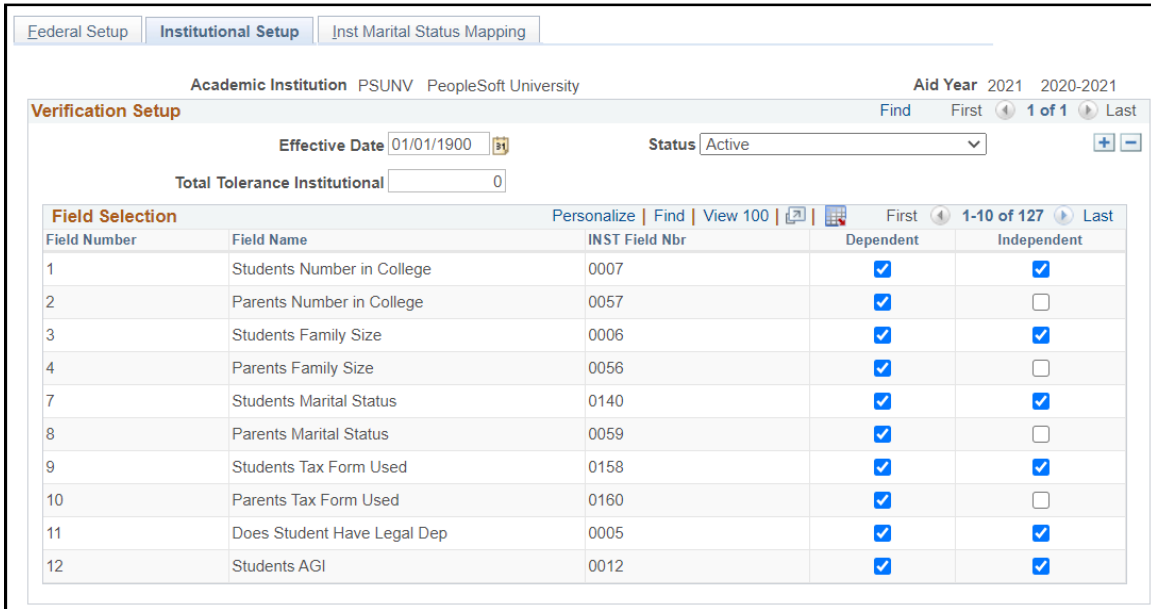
Federal Setup | Institutional Setup | Inst Marital Status Mapping

Academic Institution PSUNV PeopleSoft University

Aid Year 2021 2020-2021

Verification Setup

Find First 1 of 1 Last

Effective Date 01/01/1900

Status Active

Total Tolerance Institutional 0

Field Selection

Personalize | Find | View 100 | First 1-10 of 127 Last

| Field Number | Field Name | INST Field Nbr | Dependent | Independent |
|---|---|---|---|---|
| 1 | Students Number in College | 0007 | ☑ | ☑ |
| 2 | Parents Number in College | 0057 | ☑ | ☐ |
| 3 | Students Family Size | 0006 | ☑ | ☑ |
| 4 | Parents Family Size | 0056 | ☑ | ☐ |
| 7 | Students Marital Status | 0140 | ☑ | ☑ |
| 8 | Parents Marital Status | 0059 | ☑ | ☐ |
| 9 | Students Tax Form Used | 0158 | ☑ | ☑ |
| 10 | Parents Tax Form Used | 0160 | ☑ | ☐ |
| 11 | Does Student Have Legal Dep | 0005 | ☑ | ☑ |
| 12 | Students AGI | 0012 | ☑ | ☑ |